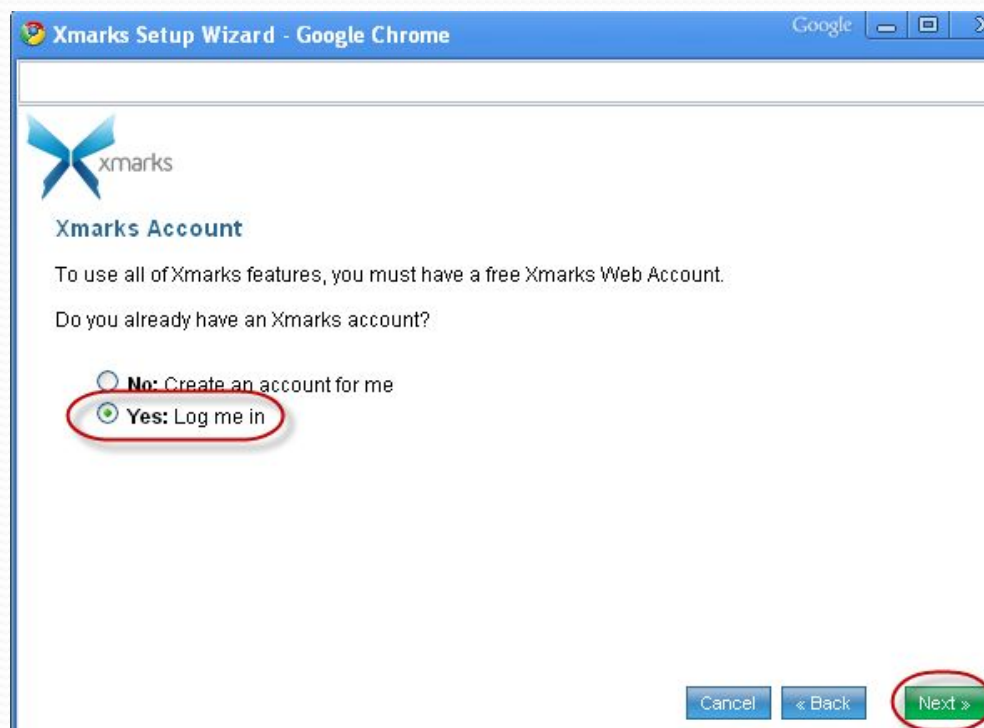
Xmarks Setup Wizard - Google Chrome

Google

xmarks

Xmarks Account

To use all of Xmarks features, you must have a free Xmarks Web Account.

Do you already have an Xmarks account?

**No:** Create an account for me
**Yes:** Log me in

Cancel « Back Next »